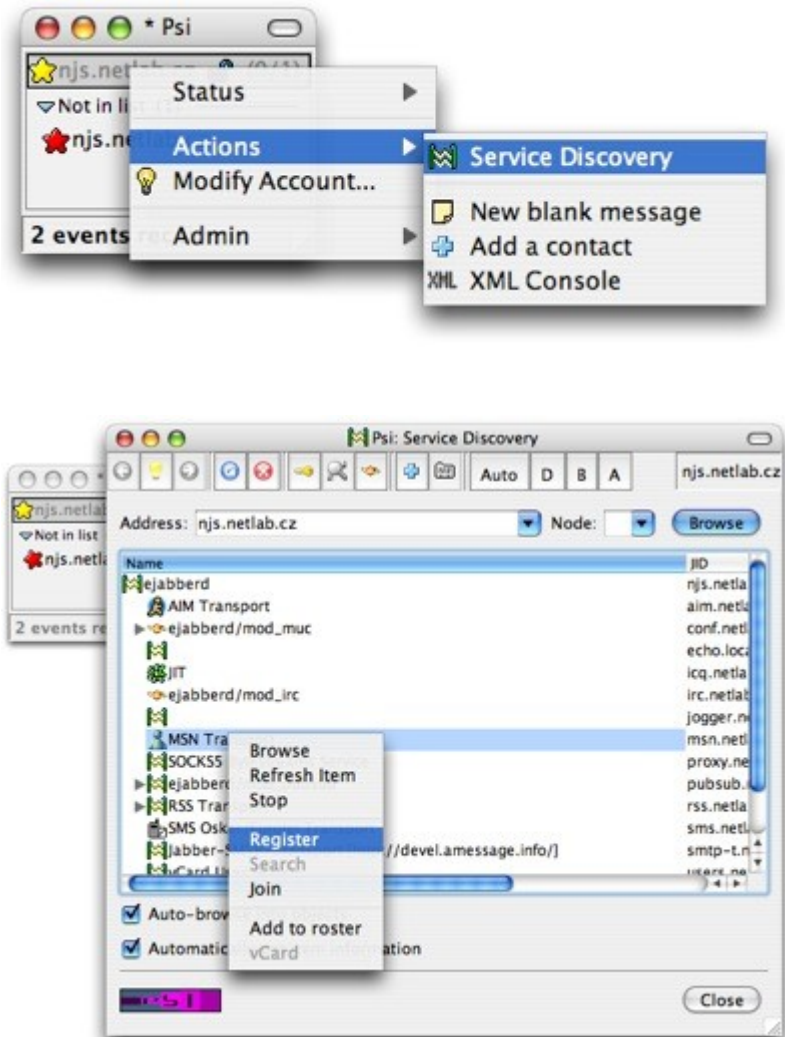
* Psi

njs.netlab.cz (0/1)

Not in list

njs.ne

2 events

Status

Actions

Modify Account...

Admin

Service Discovery

New blank message

Add a contact

XML XML Console

Psi: Service Discovery

Auto D B A

njs.netlab.cz

njs.netlab

Not in list

njs.netla

2 events re

Address: njs.netlab.cz

Node:

Browse

| Name | JID |
|---|---|
| ejabberd | njs.netla |
| AIM Transport | aim.netla |
| ejabberd/mod_muc | conf.netl |
| | echo.loca |
| JIT | icq.netla |
| ejabberd/mod_irc | irc.netlab |
| | jogger.n |
| MSN Tra | msn.netl |
| SOCKS5 | proxy.ne |
| ejabberd | pubsub. |
| RSS Tran | rss.netla |
| SMS Osk | sms.netl |
| Jabber-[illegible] //devel.amessage.info/] | smtp-t.n |
| vCard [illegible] | users.ne |

Browse

Refresh Item

Stop

Register

Search

Join

Add to roster

vCard

Auto-brow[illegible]

Automatic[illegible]ation

Close